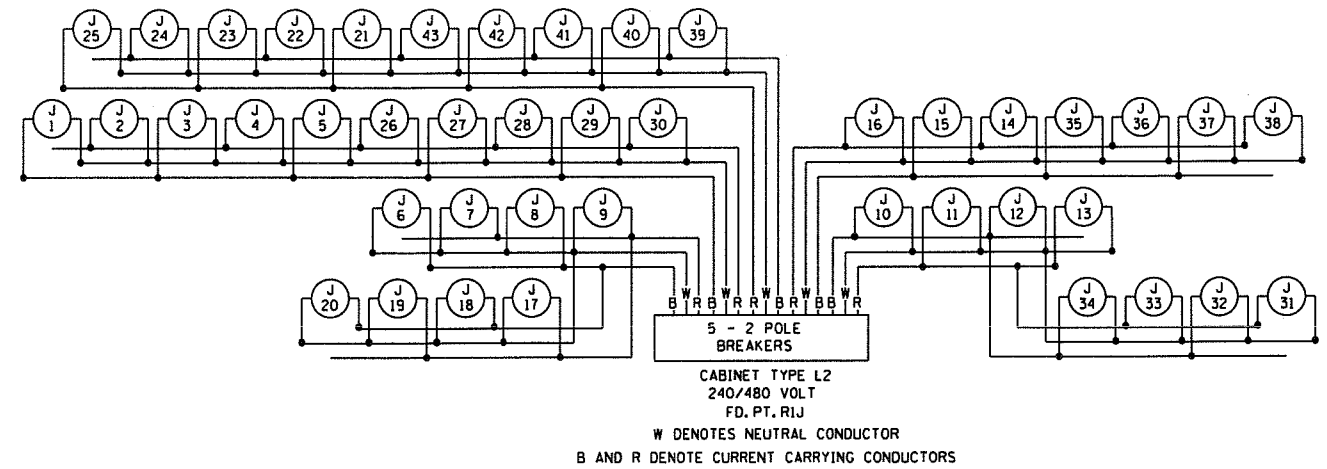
J 25 J 24 J 23 J 22 J 21 J 43 J 42 J 41 J 40 J 39

J 1 J 2 J 3 J 4 J 5 J 26 J 27 J 28 J 29 J 30

J 16 J 15 J 14 J 35 J 36 J 37 J 38

J 6 J 7 J 8 J 9

J 10 J 11 J 12 J 13

J 20 J 19 J 18 J 17

J 34 J 33 J 32 J 31

B W R B W R W B R W B B W R

5 - 2 POLE BREAKERS

CABINET TYPE L2
240/480 VOLT
FD. PT. R1J
W DENOTES NEUTRAL CONDUCTOR
B AND R DENOTE CURRENT CARRYING CONDUCTORS